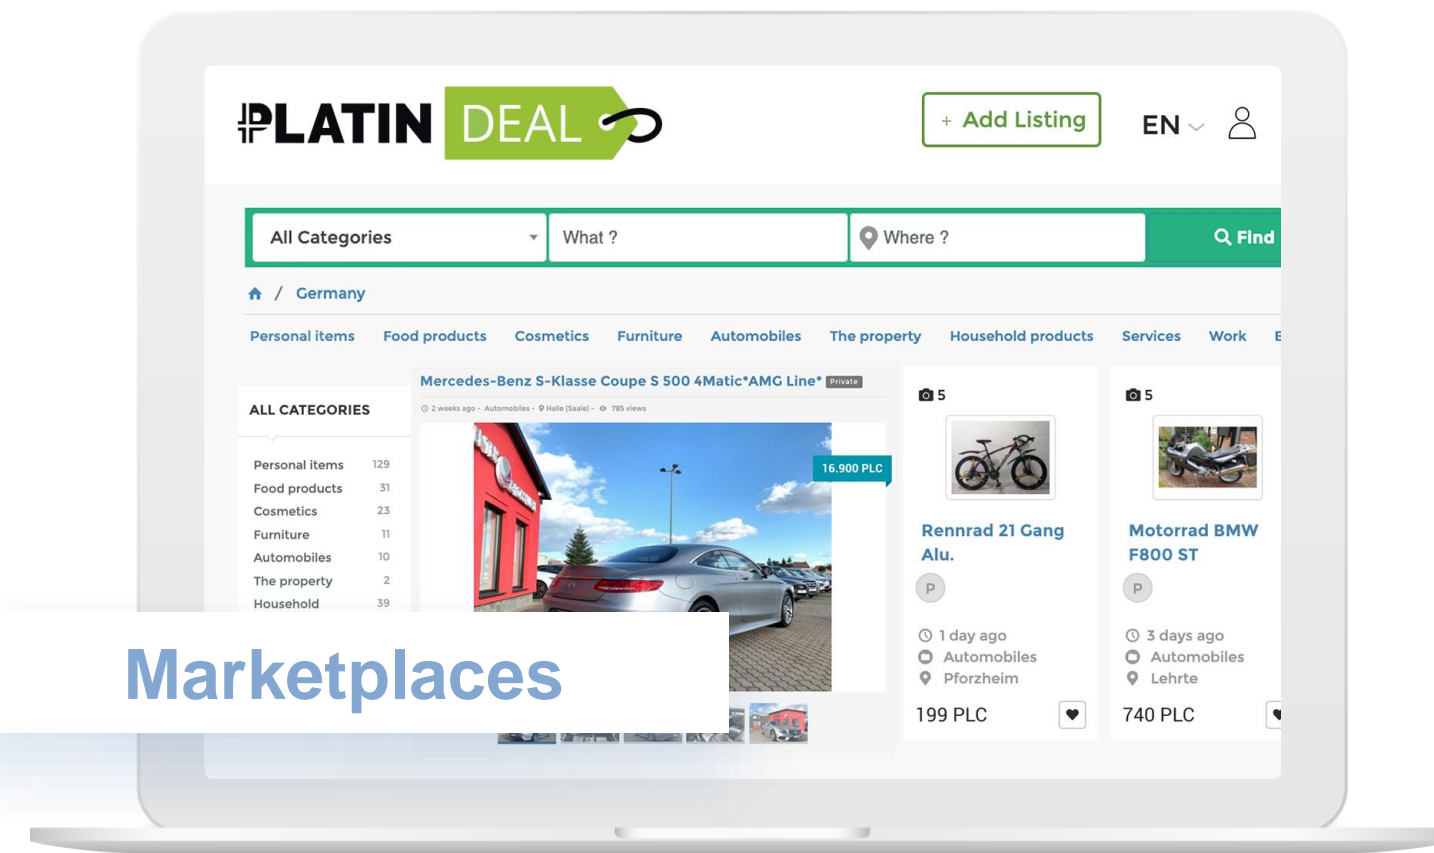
PLATIN DEAL

+ Add Listing

EN

All Categories

What ?

Where ?

Find

Germany

Personal items Food products Cosmetics Furniture Automobiles The property Household products Services Work E

ALL CATEGORIES

| Personal items | 129 |
|---|---|
| Food products | 31 |
| Cosmetics | 23 |
| Furniture | 11 |
| Automobiles | 10 |
| The property | 2 |
| Household | 39 |

Mercedes-Benz S-Klasse Coupe S 500 4Matic*AMG Line* Private

2 weeks ago - Automobiles - Halle (Saale) - 785 views

16.900 PLC

5

Rennrad 21 Gang Alu.

P

1 day ago

Automobiles

Pforzheim

199 PLC

5

Motorrad BMW F800 ST

P

3 days ago

Automobiles

Lehrte

740 PLC

Marketplaces